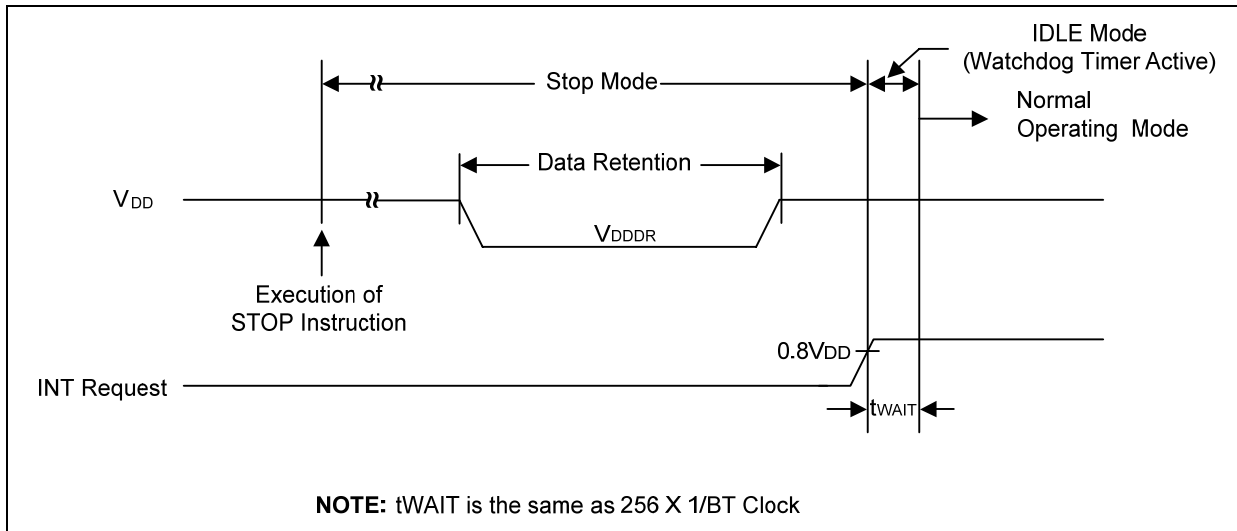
IDLE Mode
(Watchdog Timer Active)

Stop Mode

Normal
Operating Mode

Data Retention

$V_{DD}$

$V_{DDDR}$

Execution of
STOP Instruction

$0.8V_{DD}$

INT Request

$t_{WAIT}$

**NOTE:** tWAIT is the same as 256 X 1/BT Clock